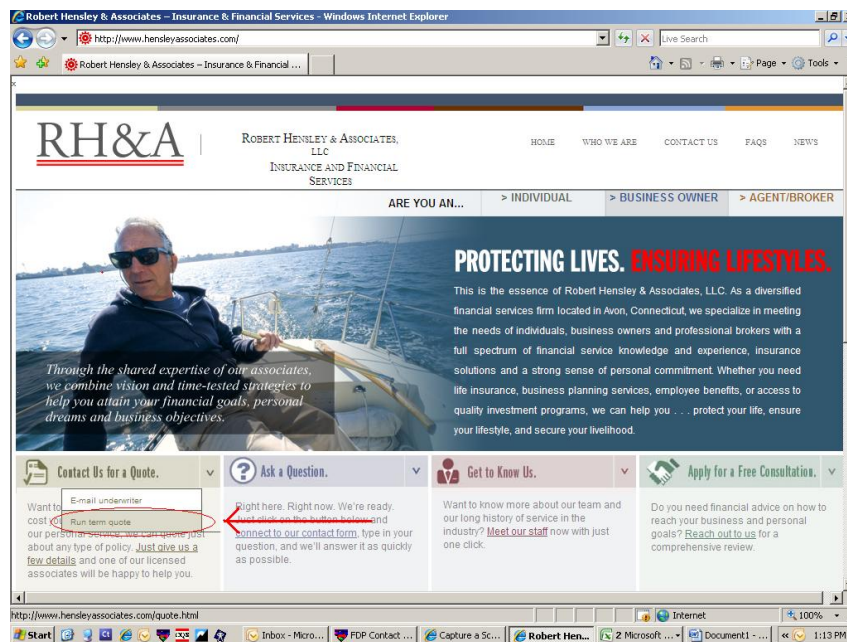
Robert Hensley & Associates – Insurance & Financial Services - Windows Internet Explorer

http://www.hensleyassociates.com/

Live Search

Robert Hensley & Associates – Insurance & Financial ...

Page ▾ Tools ▾

x

RH&A

ROBERT HENSLEY & ASSOCIATES, LLC
INSURANCE AND FINANCIAL SERVICES

HOME WHO WE ARE CONTACT US FAQS NEWS

ARE YOU AN... > INDIVIDUAL > BUSINESS OWNER > AGENT/BROKER

PROTECTING LIVES. ENSURING LIFESTYLES.

This is the essence of Robert Hensley & Associates, LLC. As a diversified financial services firm located in Avon, Connecticut, we specialize in meeting the needs of individuals, business owners and professional brokers with a full spectrum of financial service knowledge and experience, insurance solutions and a strong sense of personal commitment. Whether you need life insurance, business planning services, employee benefits, or access to quality investment programs, we can help you . . . protect your life, ensure your lifestyle, and secure your livelihood.

Through the shared expertise of our associates, we combine vision and time-tested strategies to help you attain your financial goals, personal dreams and business objectives.

Contact Us for a Quote.

Want to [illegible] cost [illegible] our personal service, we can quote just about any type of policy. Just give us a few details and one of our licensed associates will be happy to help you.

E-mail underwriter
Run term quote

Ask a Question.

Right here. Right now. We're ready. Just click on the button below and connect to our contact form, type in your question, and we'll answer it as quickly as possible.

Get to Know Us.

Want to know more about our team and our long history of service in the industry? Meet our staff now with just one click.

Apply for a Free Consultation.

Do you need financial advice on how to reach your business and personal goals? Reach out to us for a comprehensive review.

http://www.hensleyassociates.com/quote.html

Internet

100%

Start | Inbox - Micro... | FDP Contact ... | Capture a Sc... | Robert Hen... | 2 Microsoft ... | Document1 - ... | 1:13 PM